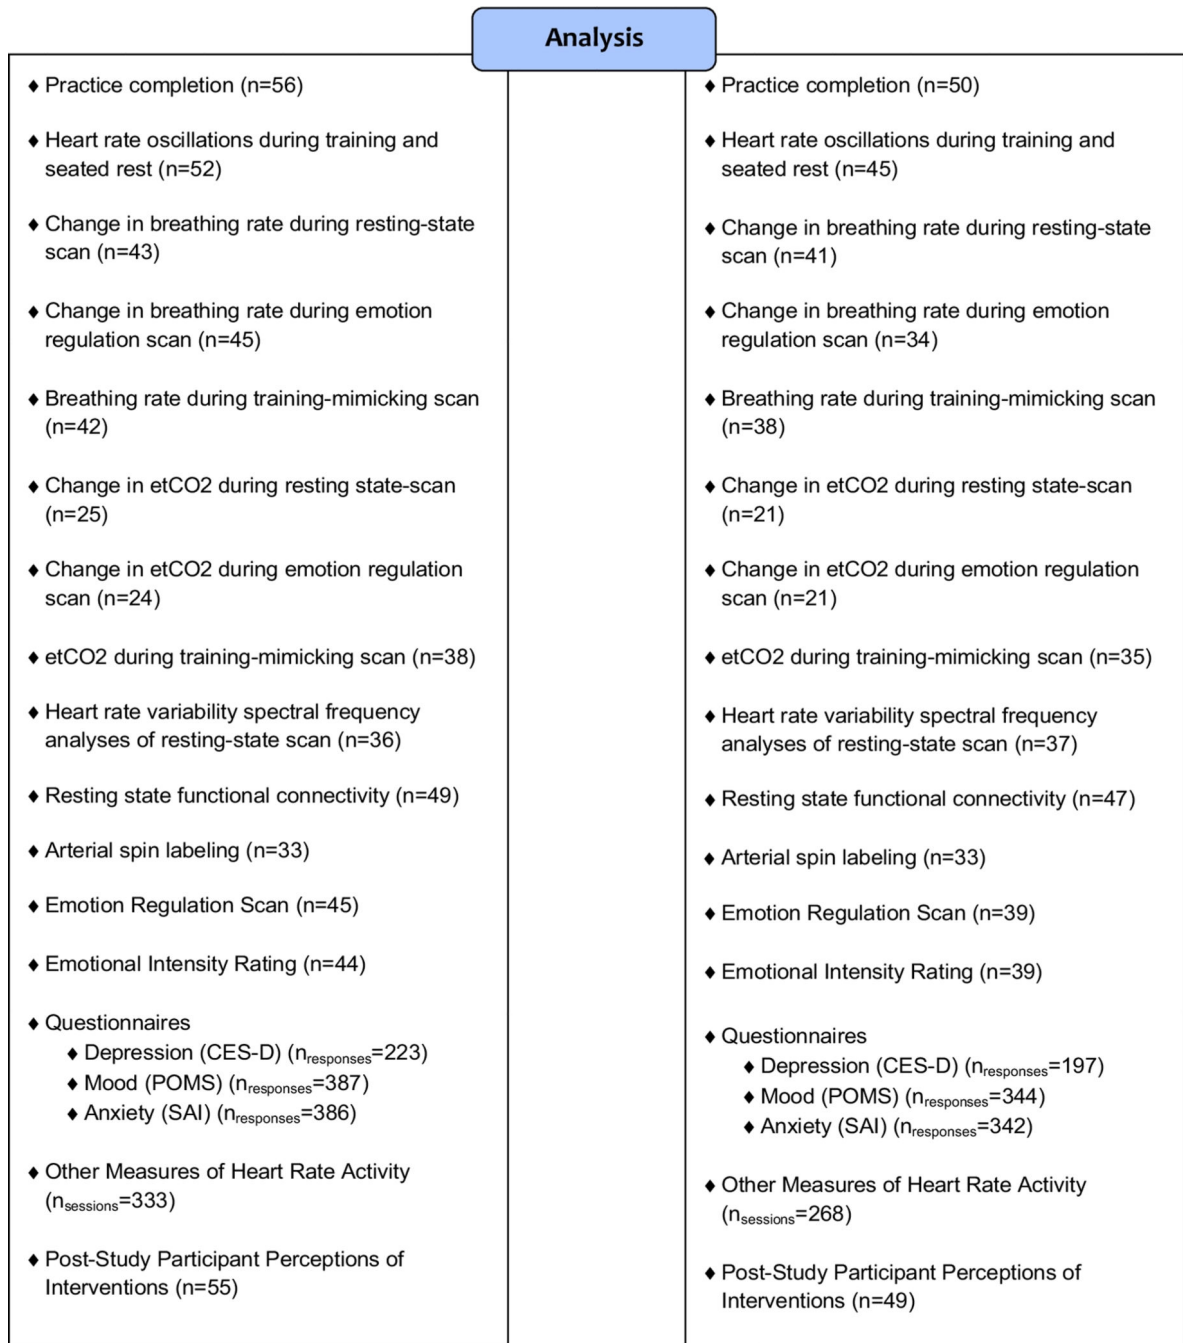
Analysis

♦ Practice completion (n=56)

♦ Heart rate oscillations during training and seated rest (n=52)

♦ Change in breathing rate during resting-state scan (n=43)

♦ Change in breathing rate during emotion regulation scan (n=45)

♦ Breathing rate during training-mimicking scan (n=42)

♦ Change in etCO2 during resting state-scan (n=25)

♦ Change in etCO2 during emotion regulation scan (n=24)

♦ etCO2 during training-mimicking scan (n=38)

♦ Heart rate variability spectral frequency analyses of resting-state scan (n=36)

♦ Resting state functional connectivity (n=49)

♦ Arterial spin labeling (n=33)

♦ Emotion Regulation Scan (n=45)

♦ Emotional Intensity Rating (n=44)

♦ Questionnaires
♦ Depression (CES-D) ($n_{responses}$=223)
♦ Mood (POMS) ($n_{responses}$=387)
♦ Anxiety (SAI) ($n_{responses}$=386)

♦ Other Measures of Heart Rate Activity ($n_{sessions}$=333)

♦ Post-Study Participant Perceptions of Interventions (n=55)

♦ Practice completion (n=50)

♦ Heart rate oscillations during training and seated rest (n=45)

♦ Change in breathing rate during resting-state scan (n=41)

♦ Change in breathing rate during emotion regulation scan (n=34)

♦ Breathing rate during training-mimicking scan (n=38)

♦ Change in etCO2 during resting state-scan (n=21)

♦ Change in etCO2 during emotion regulation scan (n=21)

♦ etCO2 during training-mimicking scan (n=35)

♦ Heart rate variability spectral frequency analyses of resting-state scan (n=37)

♦ Resting state functional connectivity (n=47)

♦ Arterial spin labeling (n=33)

♦ Emotion Regulation Scan (n=39)

♦ Emotional Intensity Rating (n=39)

♦ Questionnaires
♦ Depression (CES-D) ($n_{responses}$=197)
♦ Mood (POMS) ($n_{responses}$=344)
♦ Anxiety (SAI) ($n_{responses}$=342)

♦ Other Measures of Heart Rate Activity ($n_{sessions}$=268)

♦ Post-Study Participant Perceptions of Interventions (n=49)